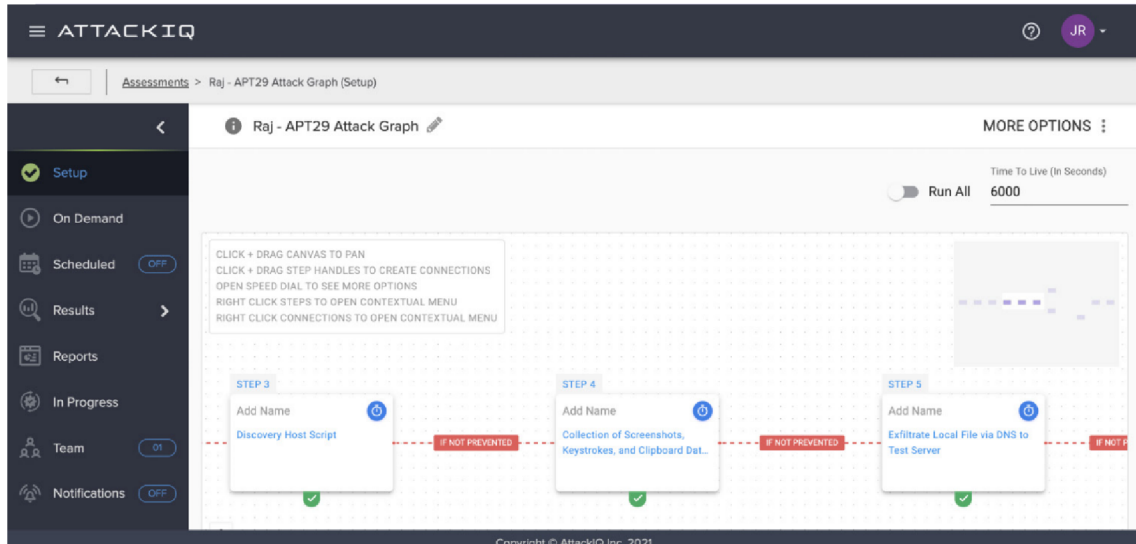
≡ ATTACKIQ

JR

Assessments > Raj - APT29 Attack Graph (Setup)

Raj - APT29 Attack Graph

MORE OPTIONS

Setup

On Demand

Scheduled OFF

Results

Reports

In Progress

Team 01

Notifications OFF

Time To Live (In Seconds)

Run All 6000

CLICK + DRAG CANVAS TO PAN
CLICK + DRAG STEP HANDLES TO CREATE CONNECTIONS
OPEN SPEED DIAL TO SEE MORE OPTIONS
RIGHT CLICK STEPS TO OPEN CONTEXTUAL MENU
RIGHT CLICK CONNECTIONS TO OPEN CONTEXTUAL MENU

STEP 3
Add Name
Discovery Host Script

IF NOT PREVENTED

STEP 4
Add Name
Collection of Screenshots, Keystrokes, and Clipboard Dat...

IF NOT PREVENTED

STEP 5
Add Name
Exfiltrate Local File via DNS to Test Server

IF NOT P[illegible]

Copyright © AttackIQ Inc. 2021